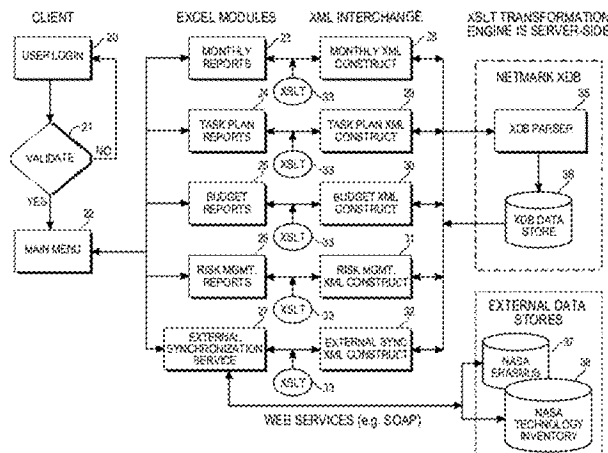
CLIENT

EXCEL MODULES

XML INTERCHANGE

XSLT TRANSFORMATION ENGINE IS SERVER-SIDE

USER LOGIN

20

VALIDATE

21

NO

YES

MAIN MENU

22

MONTHLY REPORTS

22

MONTHLY XML CONSTRUCT

28

XSLT

33

TASK PLAN REPORTS

24

TASK PLAN XML CONSTRUCT

29

XSLT

33

BUDGET REPORTS

25

BUDGET XML CONSTRUCT

30

XSLT

33

RISK MGMT. REPORTS

26

RISK MGMT. XML CONSTRUCT

31

XSLT

33

EXTERNAL SYNCHRONIZATION SERVICE

27

EXTERNAL SYNC XML CONSTRUCT

32

XSLT

33

NETMARK XDB

XDB PARSER

35

XDB DATA STORE

36

EXTERNAL DATA STORES

NASA ERASMUS

37

NASA TECHNOLOGY INVENTORY

38

WEB SERVICES (e.g. SOAP)